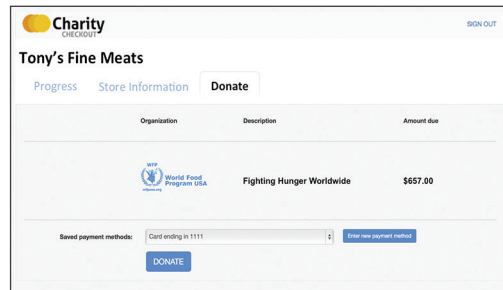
Charity CHECKOUT

SIGN OUT

Tony's Fine Meats

Progress Store Information Donate

| Organization | Description | Amount due |
|---|---|---|
| WFP World Food Program USA wfpusa.org | Fighting Hunger Worldwide | $657.00 |

Saved payment methods: Card ending in 1111

Enter new payment method

DONATE